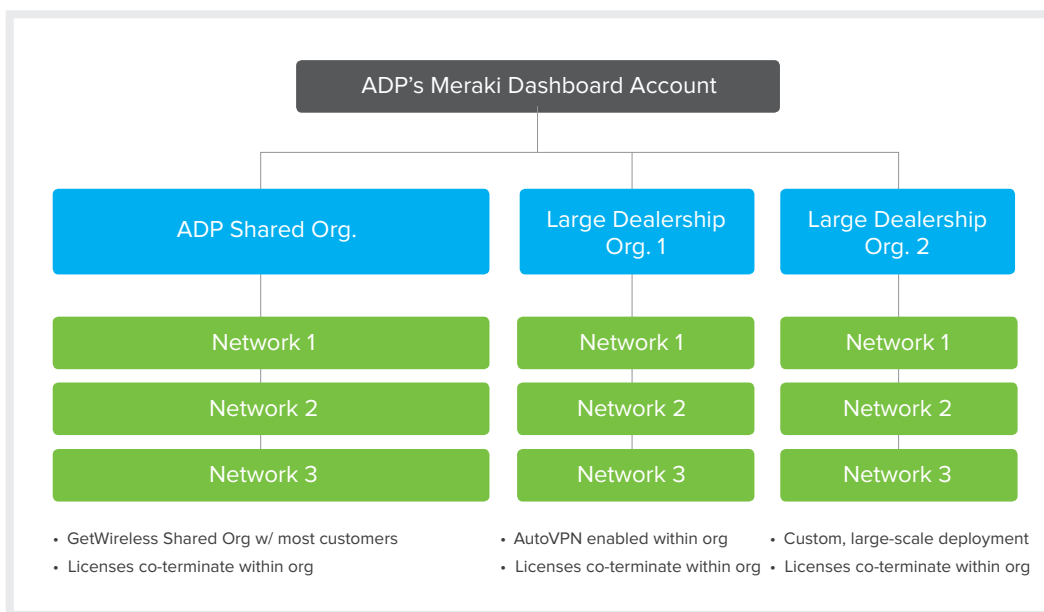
ADP’s Meraki Dashboard Account

ADP Shared Org.

Network 1

Network 2

Network 3

• GetWireless Shared Org w/ most customers
• Licenses co-terminate within org

Large Dealership Org. 1

Network 1

Network 2

Network 3

• AutoVPN enabled within org
• Licenses co-terminate within org

Large Dealership Org. 2

Network 1

Network 2

Network 3

• Custom, large-scale deployment
• Licenses co-terminate within org